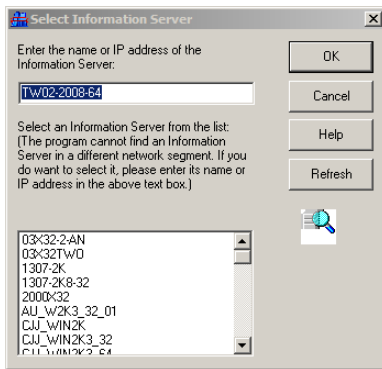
Select Information Server

Enter the name or IP address of the Information Server:

TW02-2008-64

Select an Information Server from the list: (The program cannot find an Information Server in a different network segment. If you do want to select it, please enter its name or IP address in the above text box.)

03X32-2-AN
03X32TWO
1307-2K
1307-2K8-32
2000X32
AU_W2K3_32_01
CJJ_WIN2K
CJJ_WIN2K3_32
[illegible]

OK

Cancel

Help

Refresh